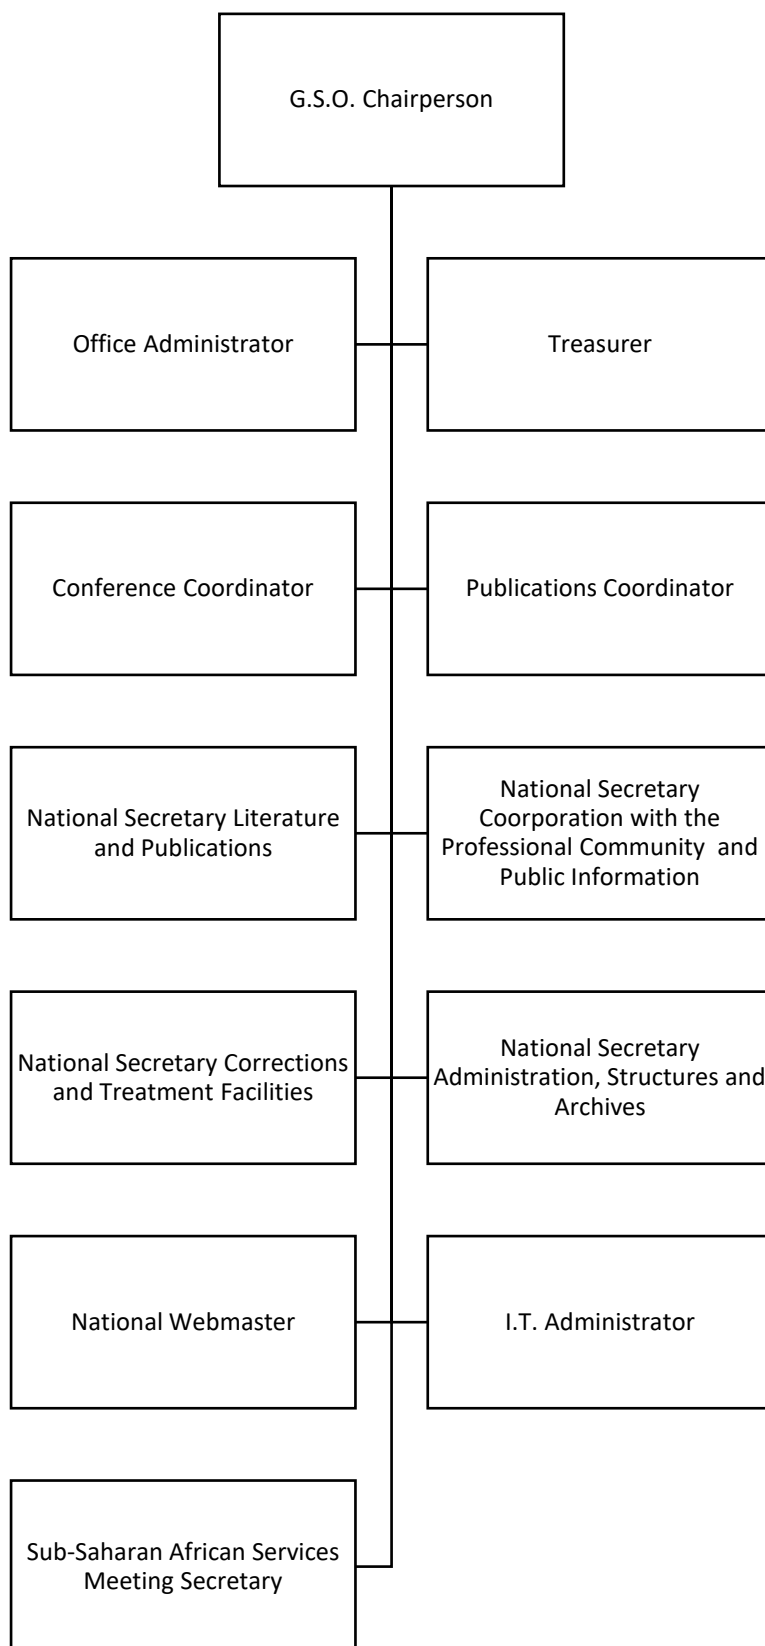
G.S.O. Chairperson

Office Administrator

Treasurer

Conference Coordinator

Publications Coordinator

National Secretary Literature and Publications

National Secretary Coorporation with the Professional Community and Public Information

National Secretary Corrections and Treatment Facilities

National Secretary Administration, Structures and Archives

National Webmaster

I.T. Administrator

Sub-Saharan African Services Meeting Secretary